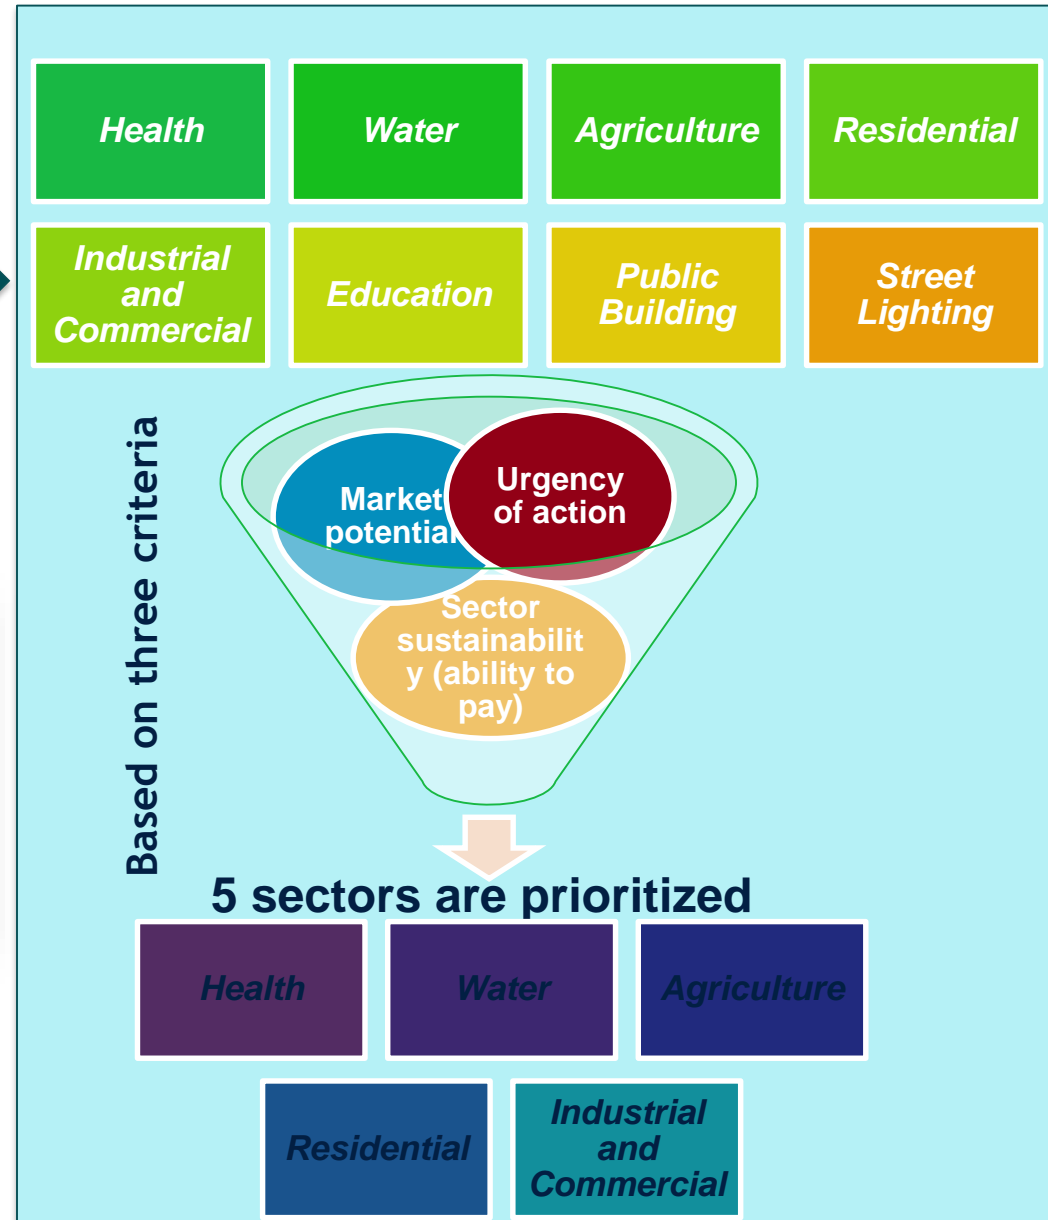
Health

Water

Agriculture

Residential

Industrial and Commercial

Education

Public Building

Street Lighting

Based on three criteria

Market potential

Urgency of action

Sector sustainability (ability to pay)

5 sectors are prioritized

Health

Water

Agriculture

Residential

Industrial and Commercial